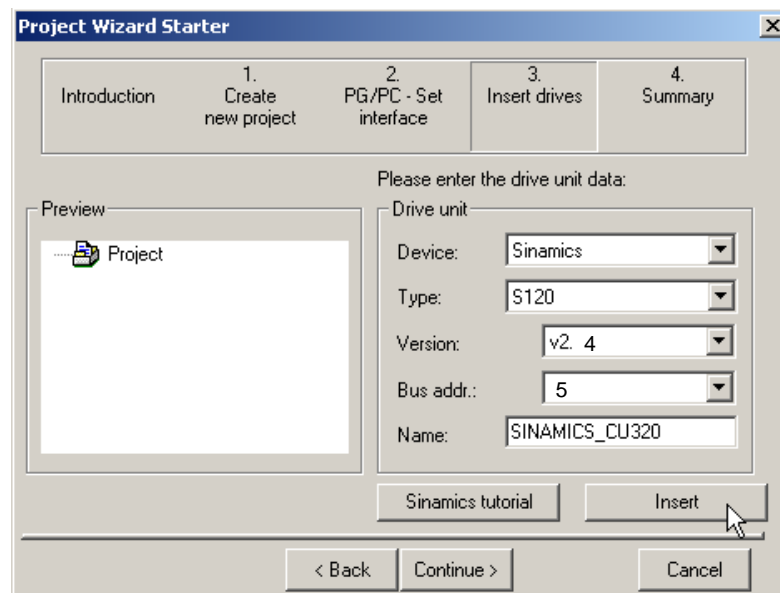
Project Wizard Starter

Introduction

1.
Create
new project

2.
PG/PC - Set
interface

3.
Insert drives

4.
Summary

Please enter the drive unit data:

Preview

Project

Drive unit

Device: Sinamics

Type: S120

Version: v2. 4

Bus addr.: 5

Name: SINAMICS_CU320

Sinamics tutorial

Insert

< Back

Continue >

Cancel